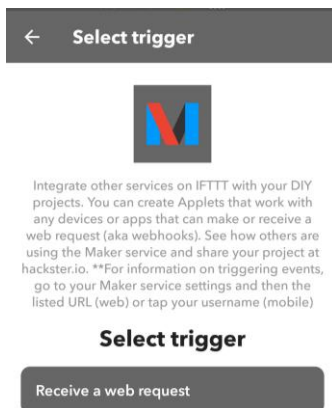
← Select trigger

Integrate other services on IFTTT with your DIY projects. You can create Applets that work with any devices or apps that can make or receive a web request (aka webhooks). See how others are using the Maker service and share your project at hackster.io. **For information on triggering events, go to your Maker service settings and then the listed URL (web) or tap your username (mobile)

Select trigger

Receive a web request